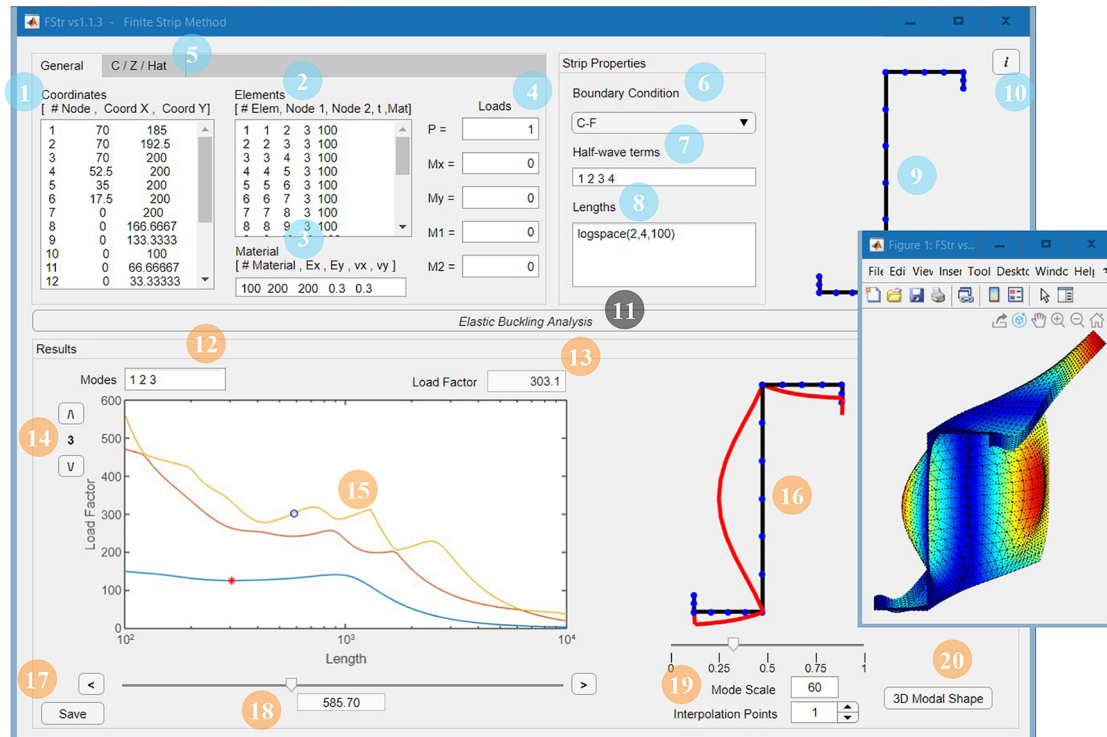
FStr vs1.1.3 - Finite Strip Method

General | C / Z / Hat

1 Coordinates
[ # Node , Coord X , Coord Y]

| | | |
|---|---|---|
| 1 | 70 | 185 |
| 2 | 70 | 192.5 |
| 3 | 70 | 200 |
| 4 | 52.5 | 200 |
| 5 | 35 | 200 |
| 6 | 17.5 | 200 |
| 7 | 0 | 200 |
| 8 | 0 | 166.6667 |
| 9 | 0 | 133.3333 |
| 10 | 0 | 100 |
| 11 | 0 | 66.66667 |
| 12 | 0 | 33.33333 |

2 Elements
[ # Elem, Node 1, Node 2, t ,Mat]

| | | | | |
|---|---|---|---|---|
| 1 | 1 | 2 | 3 | 100 |
| 2 | 2 | 3 | 3 | 100 |
| 3 | 3 | 4 | 3 | 100 |
| 4 | 4 | 5 | 3 | 100 |
| 5 | 5 | 6 | 3 | 100 |
| 6 | 6 | 7 | 3 | 100 |
| 7 | 7 | 8 | 3 | 100 |
| 8 | 8 | 9 | 3 | 100 |

3 Material
[ # Material , Ex , Ey , vx , vy ]
100 200 200 0.3 0.3

4 Loads
P = 1
Mx = 0
My = 0
M1 = 0
M2 = 0

5

Strip Properties
6 Boundary Condition
C-F
7 Half-wave terms
1 2 3 4
8 Lengths
logspace(2,4,100)

9

i 10

Figure 1: FStr vs...
File Edi View Inse Tool Deskto Windo Help

11 Elastic Buckling Analysis

Results
12
Modes 1 2 3
13 Load Factor 303.1

14 ∧ 3 ∨

15

Load Factor
600
500
400
300
200
100
0
$10^2$ $10^3$ $10^4$
Length

16

0 0.25 0.5 0.75 1

17 < > Save

18 585.70

19 Mode Scale 60
Interpolation Points 1

20 3D Modal Shape